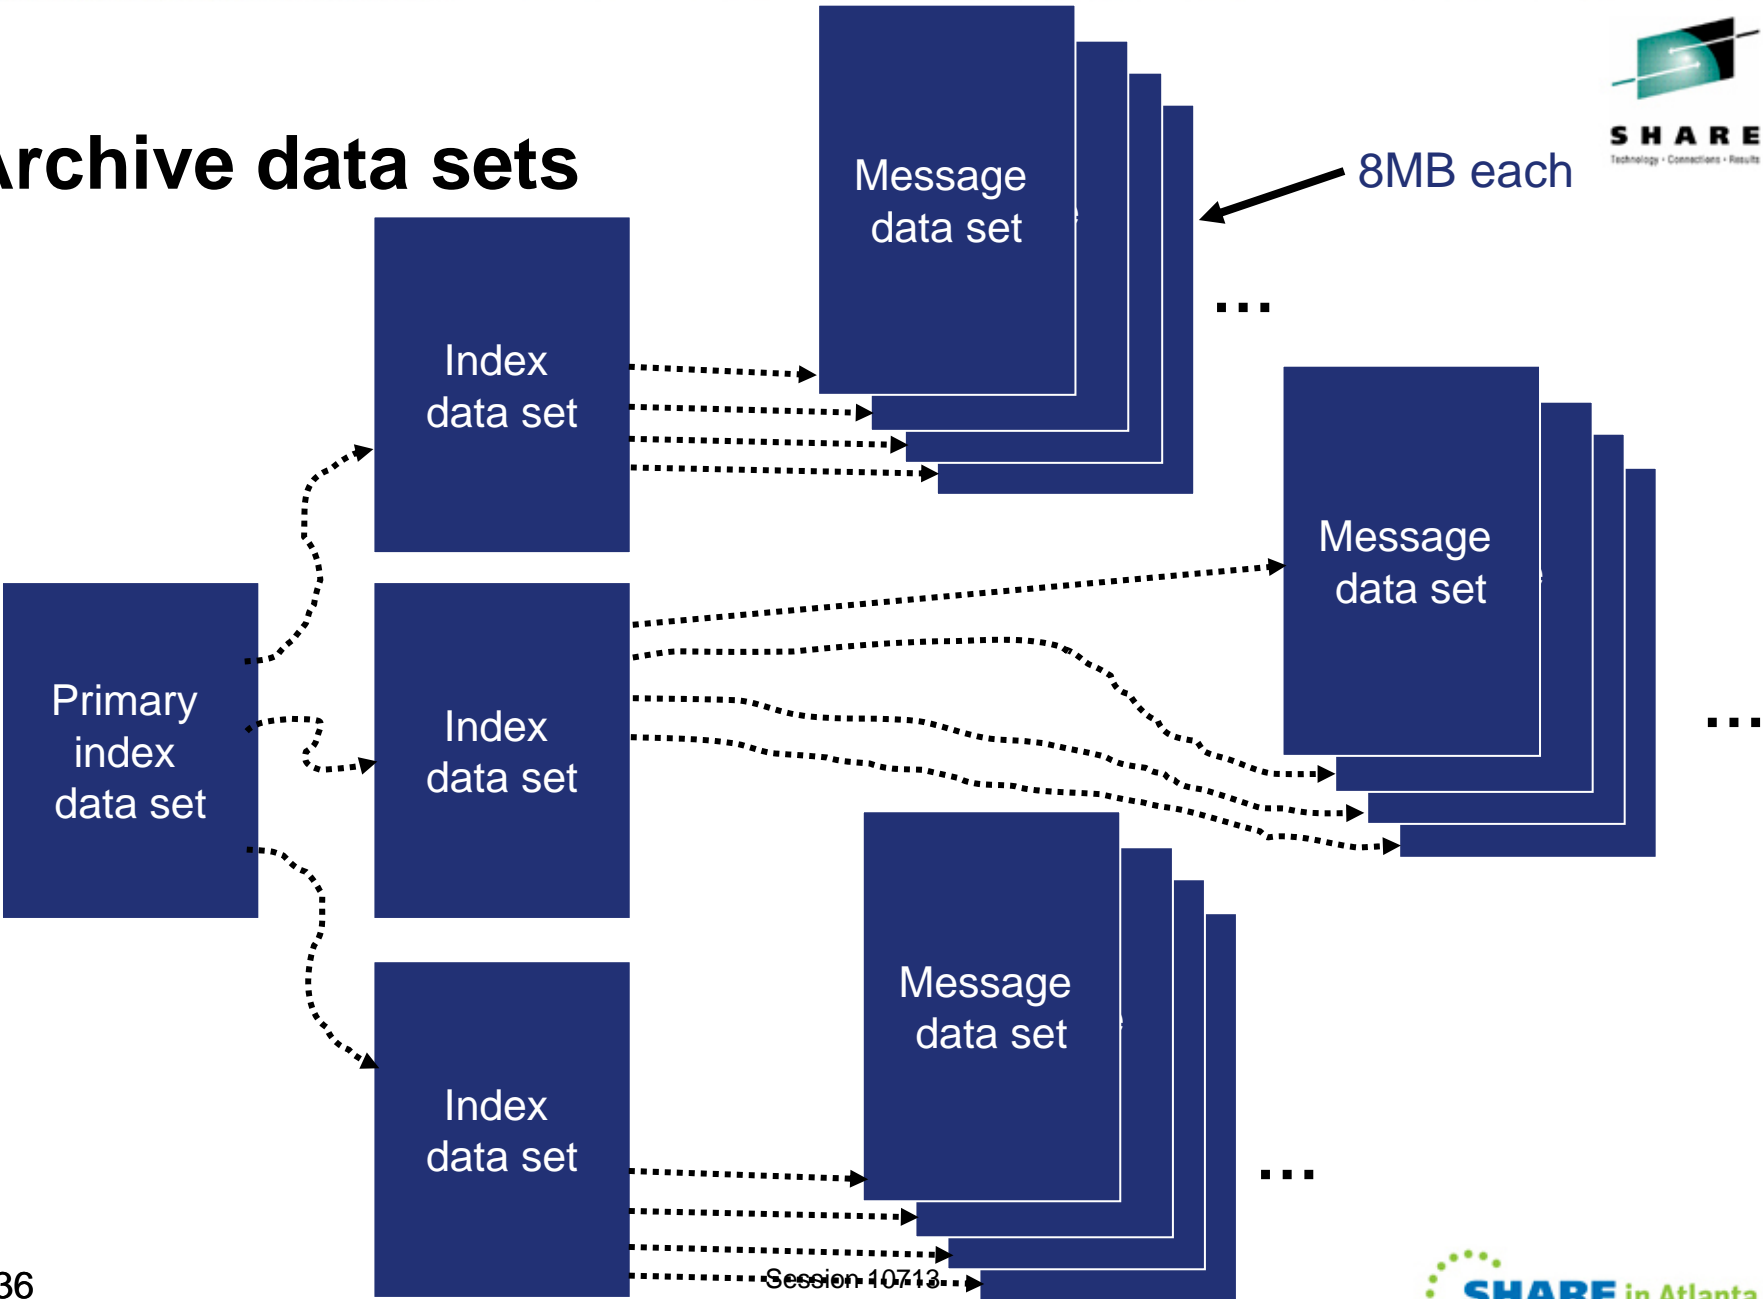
rchive data sets

SHARE
Technology · Connections · Results

8MB each

Message data set

Index data set

...

Message data set

Primary index data set

Index data set

...

Message data set

Index data set

...

36

Session 10713

SHARE in Atlanta